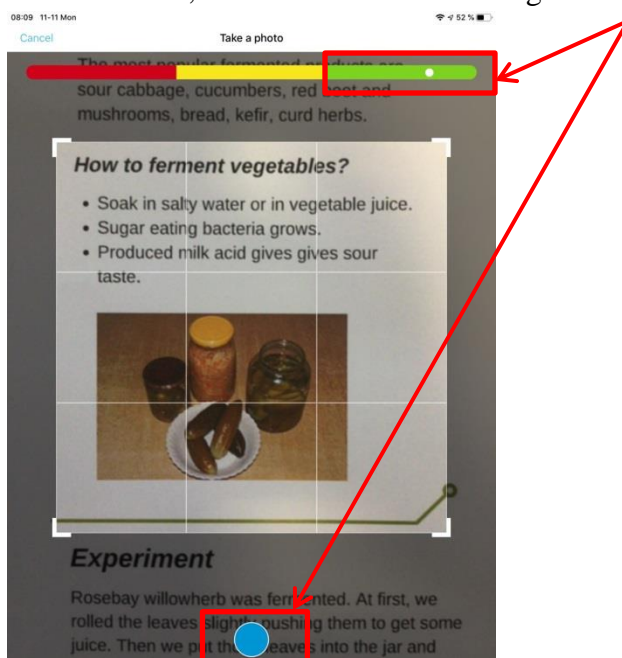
08:09 11-11 Mon

52 %

Cancel

Take a photo

The most popular fermented products are sour cabbage, cucumbers, red beet and mushrooms, bread, kefir, curd herbs.

How to ferment vegetables?

• Soak in salty water or in vegetable juice.
• Sugar eating bacteria grows.
• Produced milk acid gives gives sour taste.

Experiment

Rosebay willowherb was fermented. At first, we rolled the leaves slightly pushing them to get some juice. Then we put the leaves into the jar and